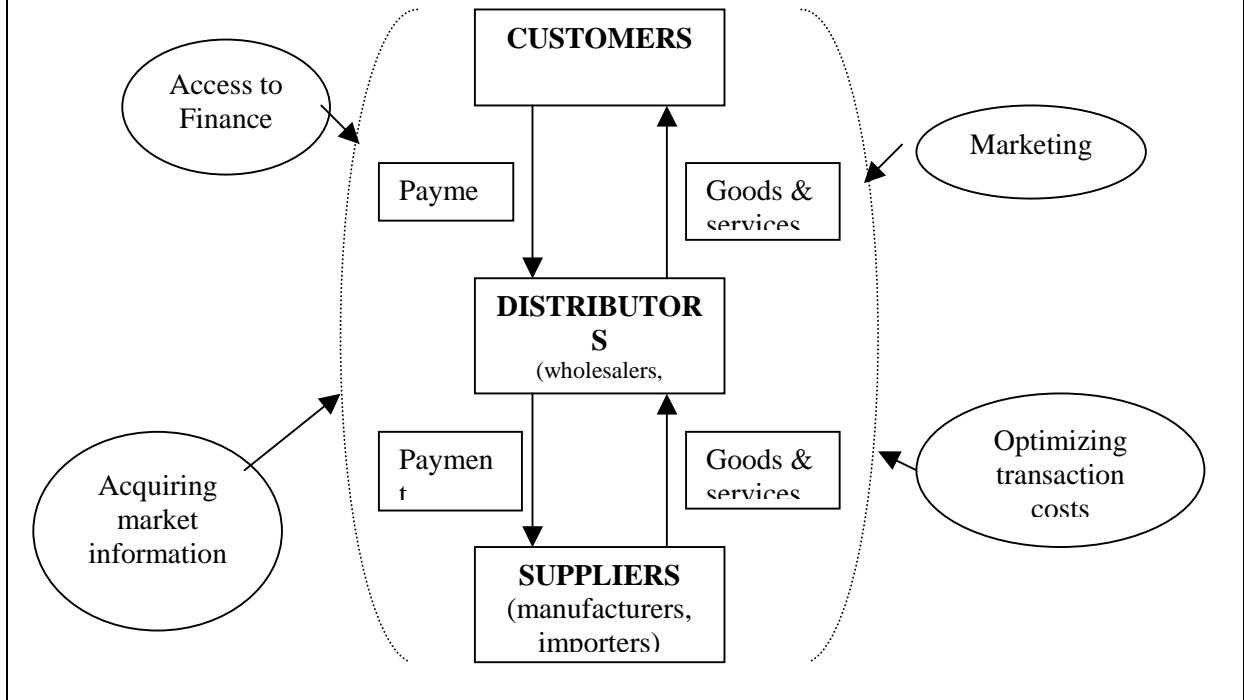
CUSTOMERS

Access to Finance

Marketing

Payme

Goods & services

DISTRIBUTOR S
(wholesalers,

Paymen t

Goods & services

Optimizing transaction costs

Acquiring market information

SUPPLIERS
(manufacturers, importers)